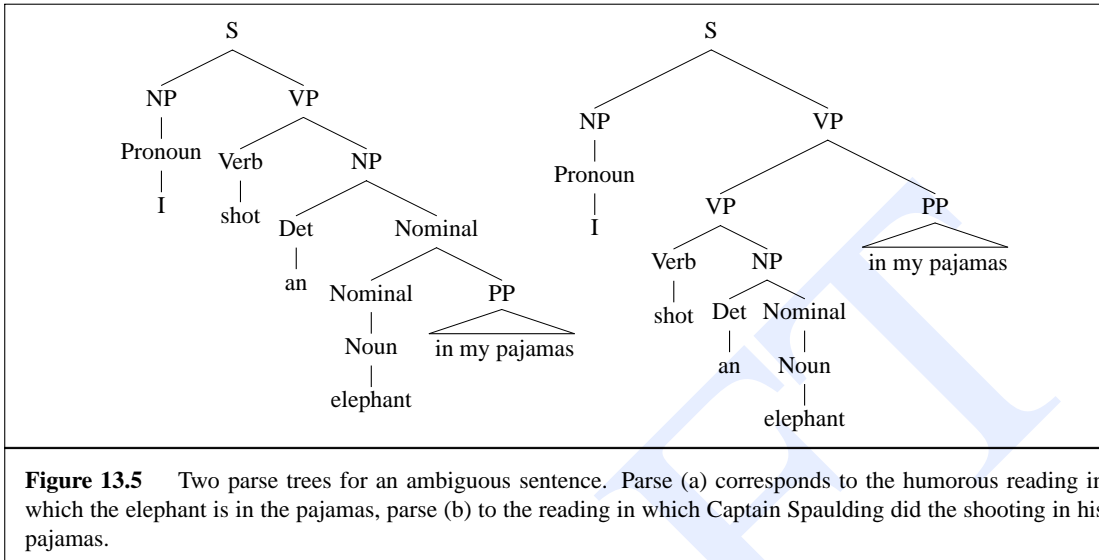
S
NP
Pronoun
I
VP
Verb
shot
NP
Det
an
Nominal
Nominal
Noun
elephant
PP
in my pajamas

S
NP
Pronoun
I
VP
VP
Verb
shot
NP
Det
an
Nominal
Noun
elephant
PP
in my pajamas

**Figure 13.5** Two parse trees for an ambiguous sentence. Parse (a) corresponds to the humorous reading in which the elephant is in the pajamas, parse (b) to the reading in which Captain Spaulding did the shooting in his pajamas.